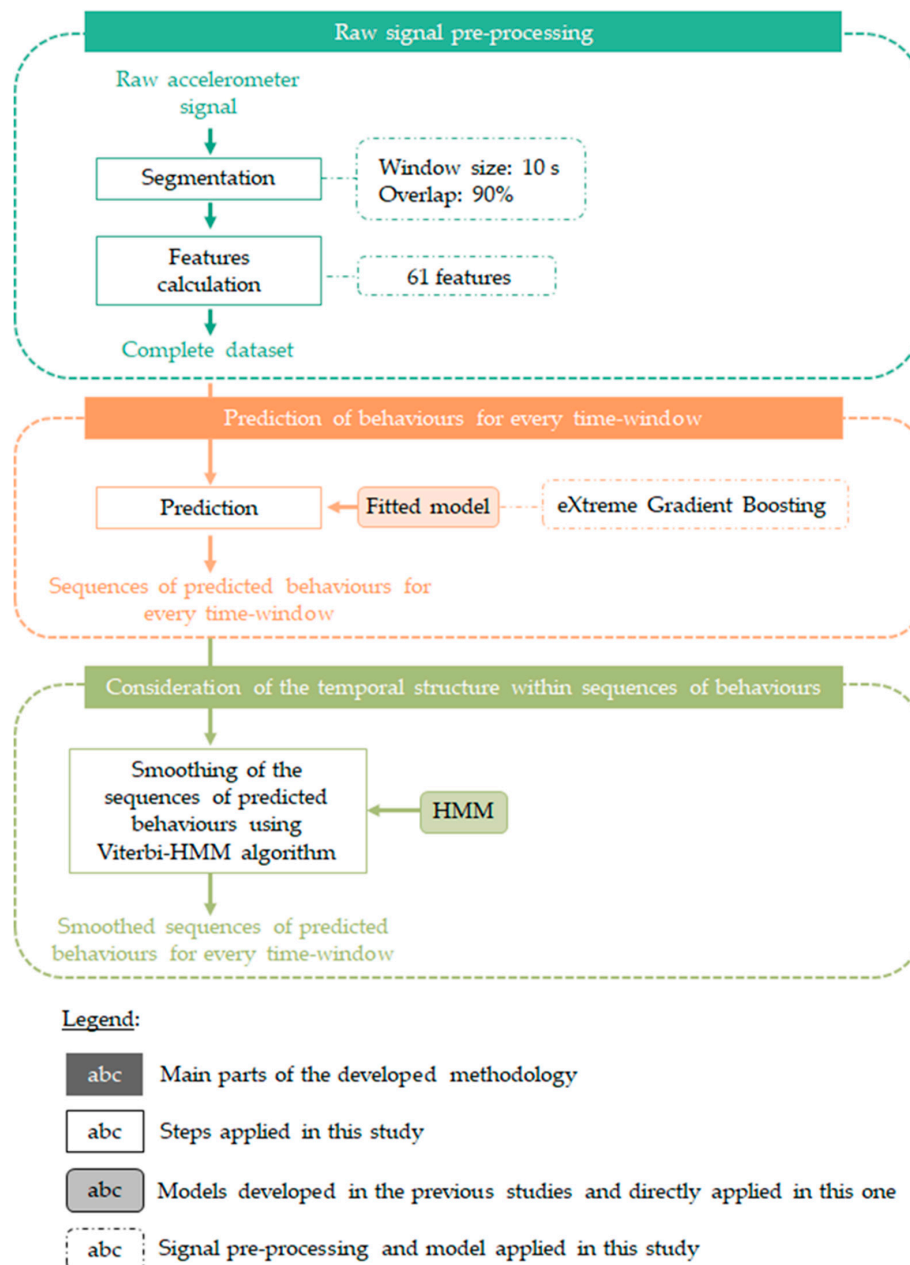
Raw signal pre-processing

Raw accelerometer signal

Segmentation

Window size: 10 s
Overlap: 90%

Features calculation

61 features

Complete dataset

Prediction of behaviours for every time-window

Prediction

Fitted model

eXtreme Gradient Boosting

Sequences of predicted behaviours for every time-window

Consideration of the temporal structure within sequences of behaviours

Smoothing of the sequences of predicted behaviours using Viterbi-HMM algorithm

HMM

Smoothed sequences of predicted behaviours for every time-window

Legend:

abc Main parts of the developed methodology

abc Steps applied in this study

abc Models developed in the previous studies and directly applied in this one

abc Signal pre-processing and model applied in this study